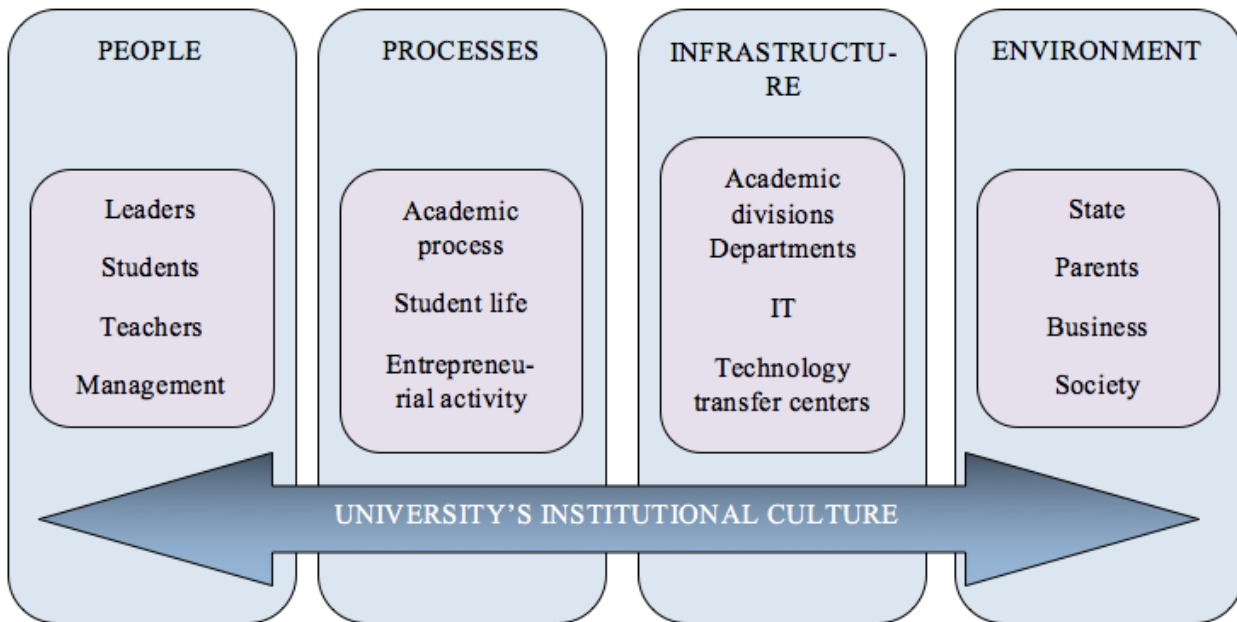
PEOPLE

Leaders
Students
Teachers
Management

PROCESSES

Academic process
Student life
Entrepreneurial activity

INFRASTRUCTURE

Academic divisions
Departments
IT
Technology transfer centers

ENVIRONMENT

State
Parents
Business
Society

UNIVERSITY'S INSTITUTIONAL CULTURE